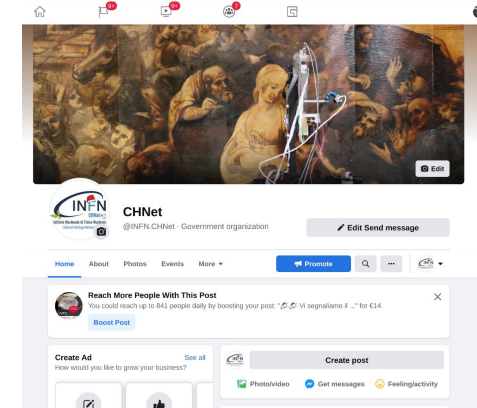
9+
9+
7
Edit
INFN
CHNet
Istituto Nazionale di Fisica Nucleare
Cultural Heritage Network
CHNet
@INFN.CHNet · Government organization
Edit Send message
Home About Photos Events More
Promote
Reach More People With This Post
You could reach up to 841 people daily by boosting your post: "🔎🔎 Vi segnaliamo il ..." for €14.
Boost Post
Create Ad
See all
How would you like to grow your business?
Create post
Photo/video
Get messages
Feeling/activity